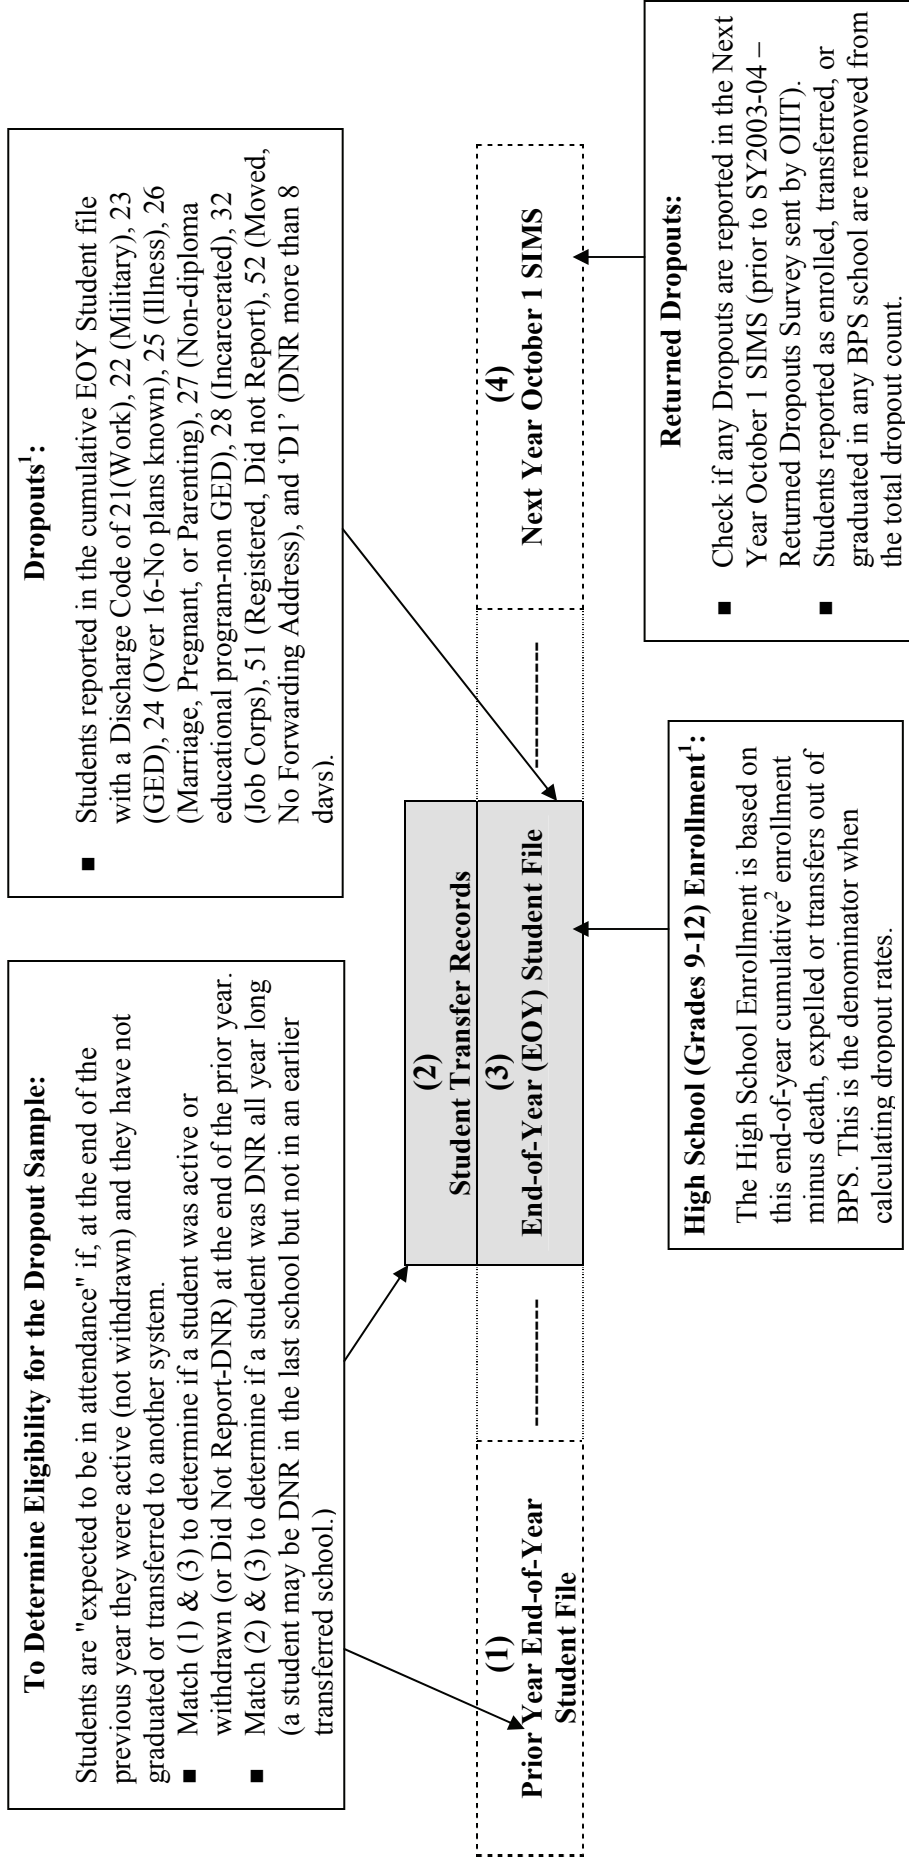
To Determine Eligibility for the Dropout Sample:

Students are "expected to be in attendance" if, at the end of the previous year they were active (not withdrawn) and they have not graduated or transferred to another system.

■ Match (1) & (3) to determine if a student was active or withdrawn (or Did Not Report-DNR) at the end of the prior year.
■ Match (2) & (3) to determine if a student was DNR all year long (a student may be DNR in the last school but not in an earlier transferred school.)

Dropouts$^1$:

■ Students reported in the cumulative EOY Student file with a Discharge Code of 21(Work), 22 (Military), 23 (GED), 24 (Over 16-No plans known), 25 (Illness), 26 (Marriage, Pregnant, or Parenting), 27 (Non-diploma educational program-non GED), 28 (Incarcerated), 32 (Job Corps), 51 (Registed, Did not Report), 52 (Moved, No Forwarding Address), and 'D1' (DNR more than 8 days).

Returned Dropouts:

■ Check if any Dropouts are reported in the Next Year October 1 SIMS (prior to SY2003-04 – Returned Dropouts Survey sent by OIIT).
■ Students reported as enrolled, transferred, or graduated in any BPS school are removed from the total dropout count.

(1)
Prior Year End-of-Year Student File

----------

(2)
Student Transfer Records

(3)
End-of-Year (EOY) Student File

----------

(4)
Next Year October 1 SIMS

High School (Grades 9-12) Enrollment$^1$:

The High School Enrollment is based on this end-of-year cumulative$^2$ enrollment minus death, expelled or transfers out of BPS. This is the denominator when calculating dropout rates.